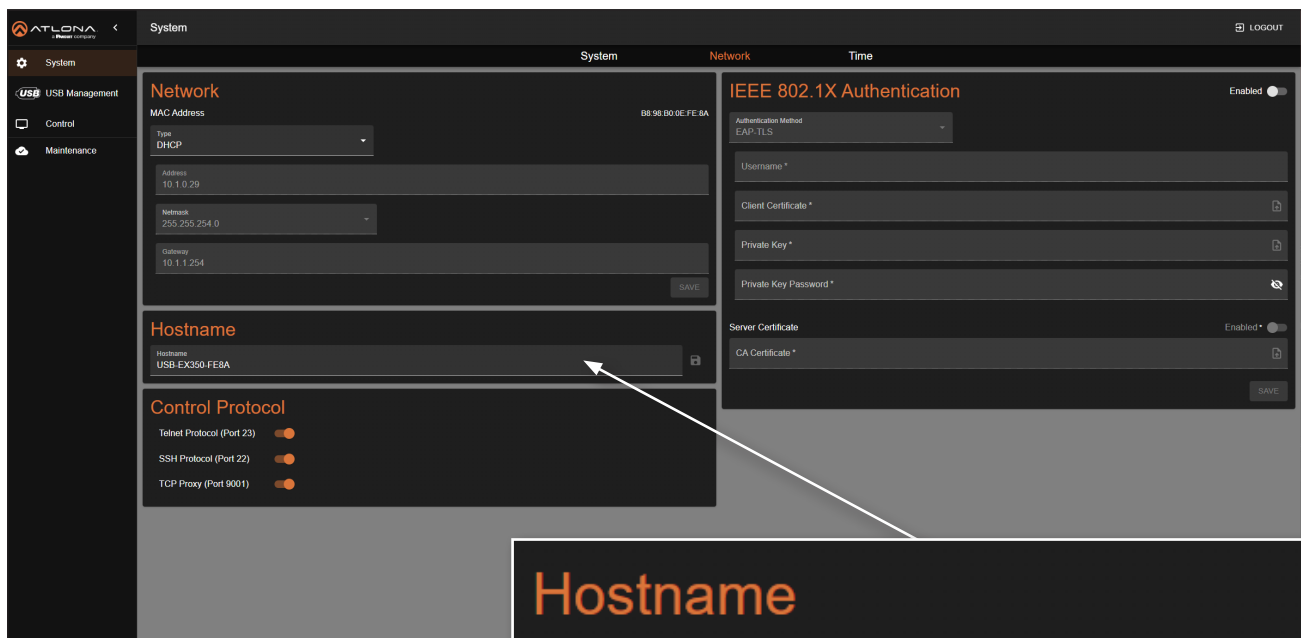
ATLONA
a Panduit company

System

LOGOUT

System
USB Management
Control
Maintenance

System Network Time

Network
MAC Address B8:98:B0:0E:FE:8A
Type
DHCP
Address
10.1.0.29
Netmask
255.255.254.0
Gateway
10.1.1.254
SAVE

Hostname
Hostname
USB-EX350-FE8A

Control Protocol
Telnet Protocol (Port 23)
SSH Protocol (Port 22)
TCP Proxy (Port 9001)

IEEE 802.1X Authentication
Enabled
Authentication Method
EAP-TLS
Username *
Client Certificate *
Private Key *
Private Key Password *
Server Certificate
Enabled *
CA Certificate *
SAVE

Hostname